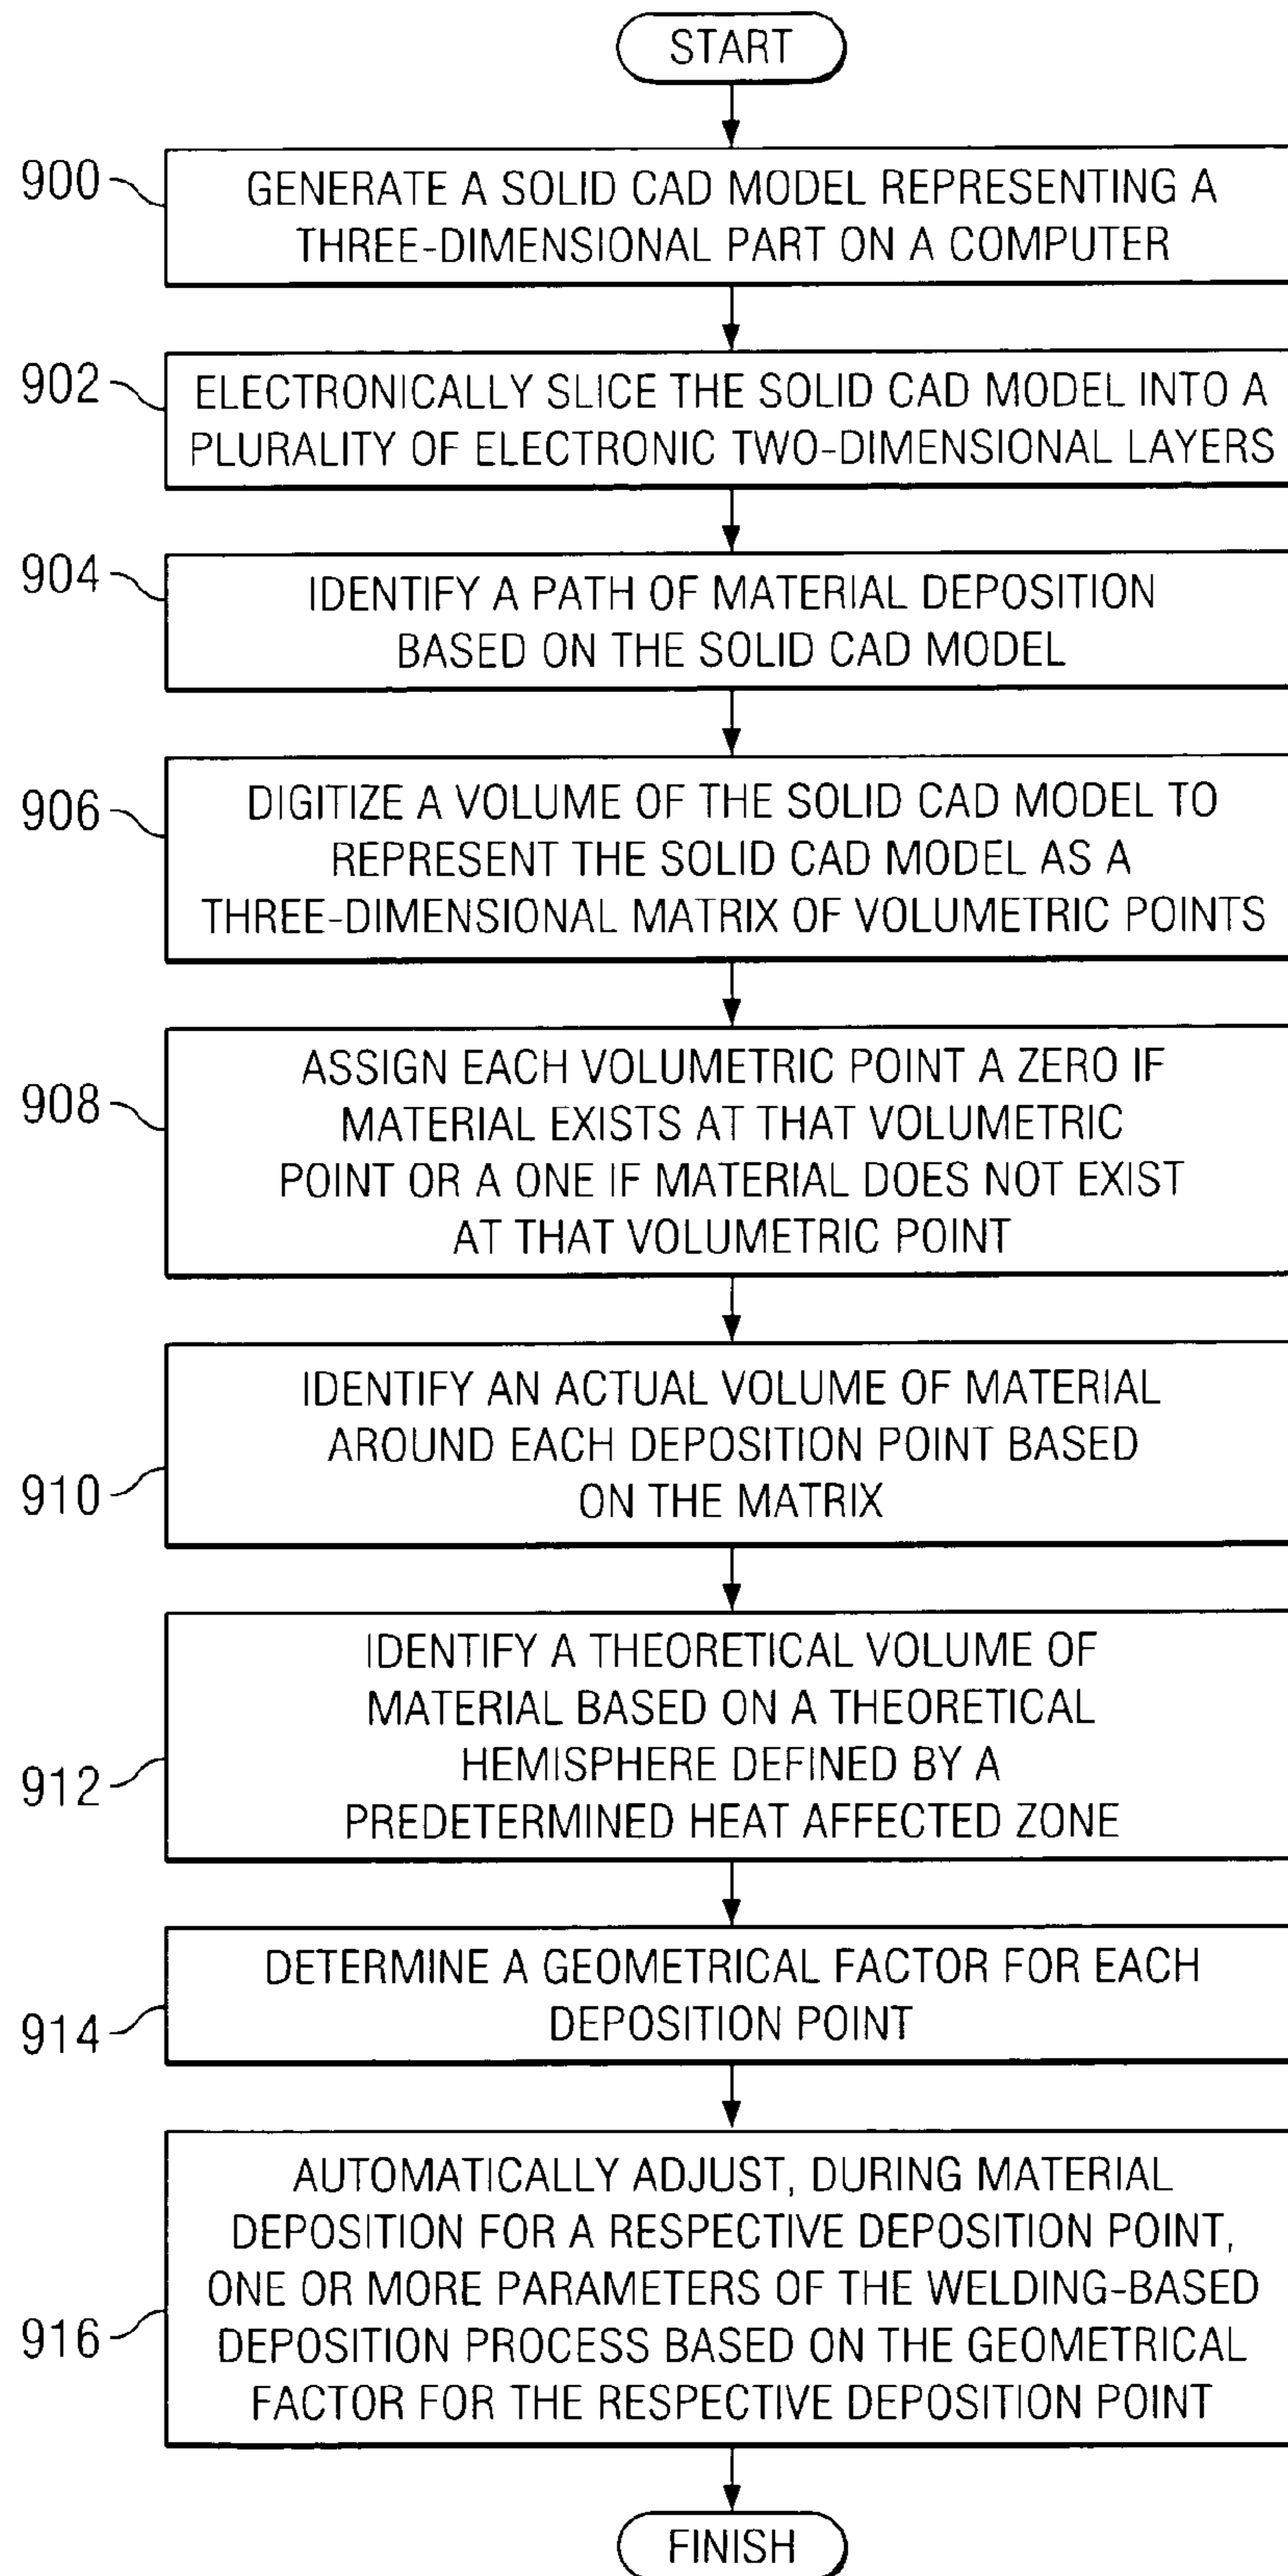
START

900

GENERATE A SOLID CAD MODEL REPRESENTING A THREE-DIMENSIONAL PART ON A COMPUTER

902

ELECTRONICALLY SLICE THE SOLID CAD MODEL INTO A PLURALITY OF ELECTRONIC TWO-DIMENSIONAL LAYERS

904

IDENTIFY A PATH OF MATERIAL DEPOSITION BASED ON THE SOLID CAD MODEL

906

DIGITIZE A VOLUME OF THE SOLID CAD MODEL TO REPRESENT THE SOLID CAD MODEL AS A THREE-DIMENSIONAL MATRIX OF VOLUMETRIC POINTS

908

ASSIGN EACH VOLUMETRIC POINT A ZERO IF MATERIAL EXISTS AT THAT VOLUMETRIC POINT OR A ONE IF MATERIAL DOES NOT EXIST AT THAT VOLUMETRIC POINT

910

IDENTIFY AN ACTUAL VOLUME OF MATERIAL AROUND EACH DEPOSITION POINT BASED ON THE MATRIX

912

IDENTIFY A THEORETICAL VOLUME OF MATERIAL BASED ON A THEORETICAL HEMISPHERE DEFINED BY A PREDETERMINED HEAT AFFECTED ZONE

914

DETERMINE A GEOMETRICAL FACTOR FOR EACH DEPOSITION POINT

916

AUTOMATICALLY ADJUST, DURING MATERIAL DEPOSITION FOR A RESPECTIVE DEPOSITION POINT, ONE OR MORE PARAMETERS OF THE WELDING-BASED DEPOSITION PROCESS BASED ON THE GEOMETRICAL FACTOR FOR THE RESPECTIVE DEPOSITION POINT

FINISH